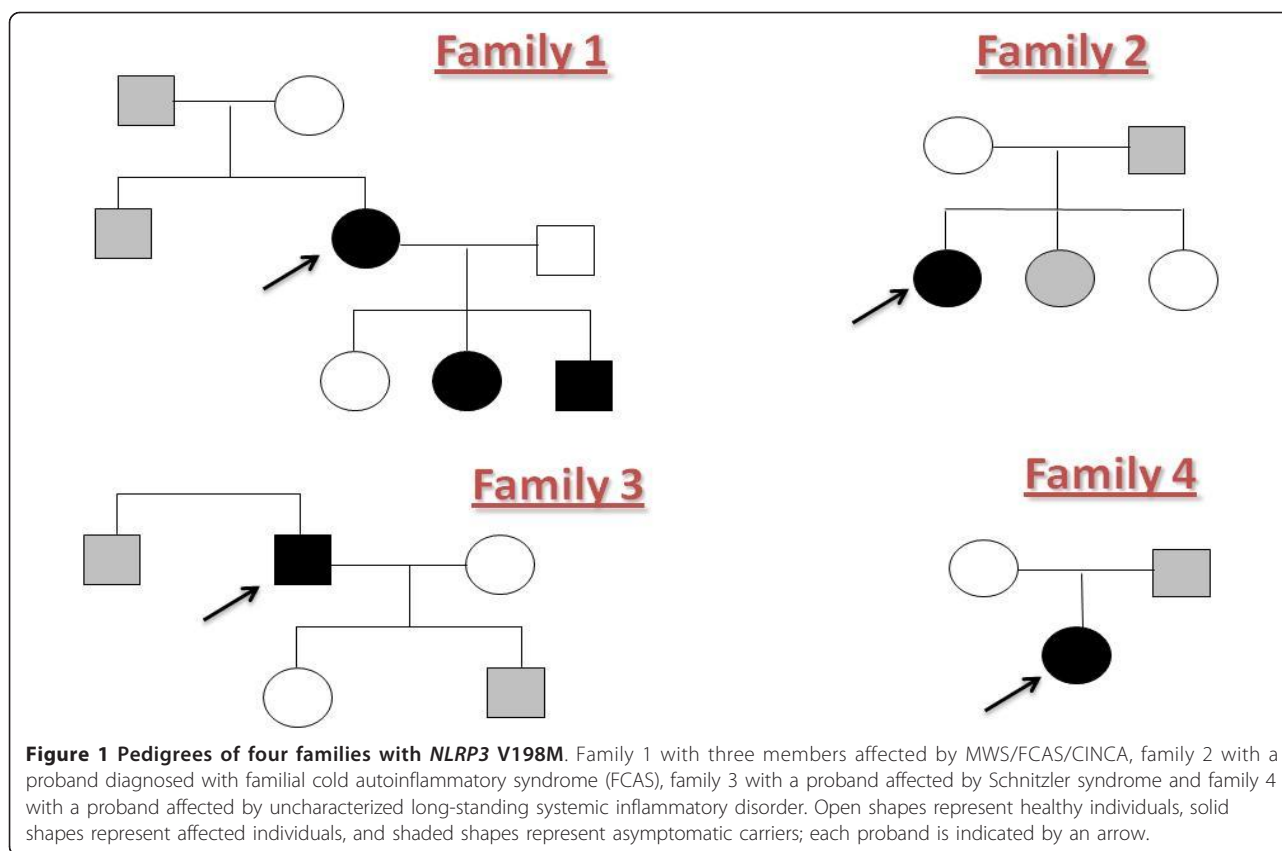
Family 1

Family 2

Family 3

Family 4

**Figure 1 Pedigrees of four families with *NLRP3* V198M**. Family 1 with three members affected by MWS/FCAS/CINCA, family 2 with a proband diagnosed with familial cold autoinflammatory syndrome (FCAS), family 3 with a proband affected by Schnitzler syndrome and family 4 with a proband affected by uncharacterized long-standing systemic inflammatory disorder. Open shapes represent healthy individuals, solid shapes represent affected individuals, and shaded shapes represent asymptomatic carriers; each proband is indicated by an arrow.